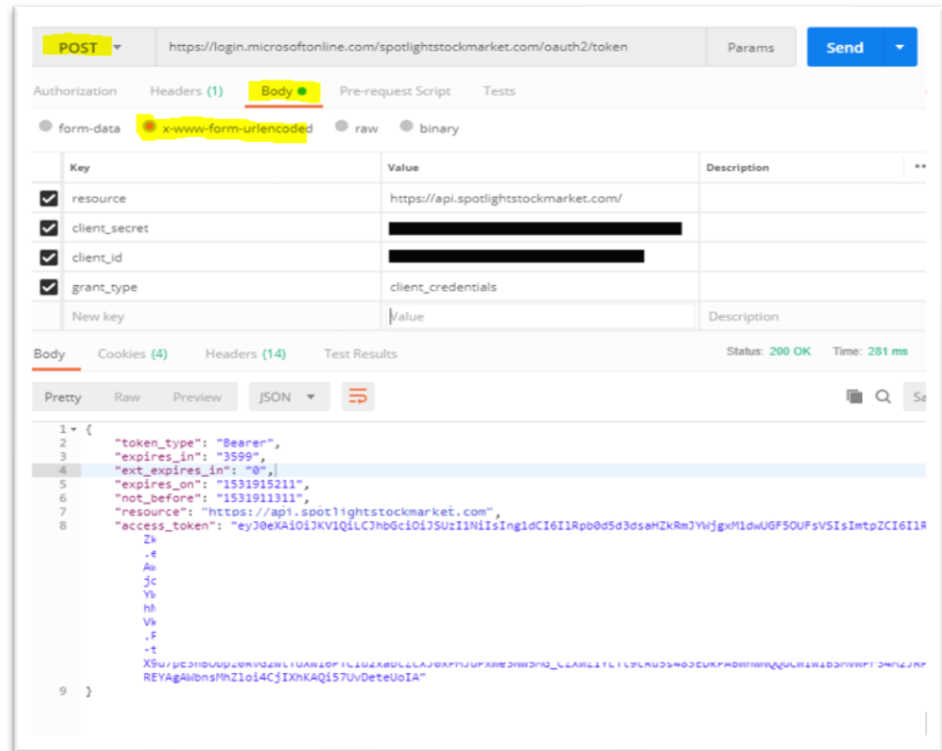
POST https://login.microsoftonline.com/spotlightstockmarket.com/oauth2/token Params Send

Authorization Headers (1) Body Pre-request Script Tests

form-data x-www-form-urlencoded raw binary

| | Key | Value | Description |
|---|---|---|---|
| ☑ | resource | https://api.spotlightstockmarket.com/ | |
| ☑ | client_secret | | |
| ☑ | client_id | | |
| ☑ | grant_type | client_credentials | |
| | New key | Value | Description |

Body Cookies (4) Headers (14) Test Results Status: 200 OK Time: 281 ms

Pretty Raw Preview JSON

1 {
2 "token_type": "Bearer",
3 "expires_in": "3599",
4 "ext_expires_in": "0",
5 "expires_on": "1531915211",
6 "not_before": "1531911311",
7 "resource": "https://api.spotlightstockmarket.com",
8 "access_token": "eyJ0eXAiOiJKV1QiLCJhbGciOiJSUzI1NiIsIng1dCI6Il Rpb0d5d3dsaHZkRmJYWjgxM1dwUGF5OUFsVSIsImtpZCI6IlR
Zk
.e
Aw
jc
Yk
hN
Vk
.F
-t
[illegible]
REYAgAWbnsMhZloi4CjIXhKAQi57UvDeteUoIA"
9 }